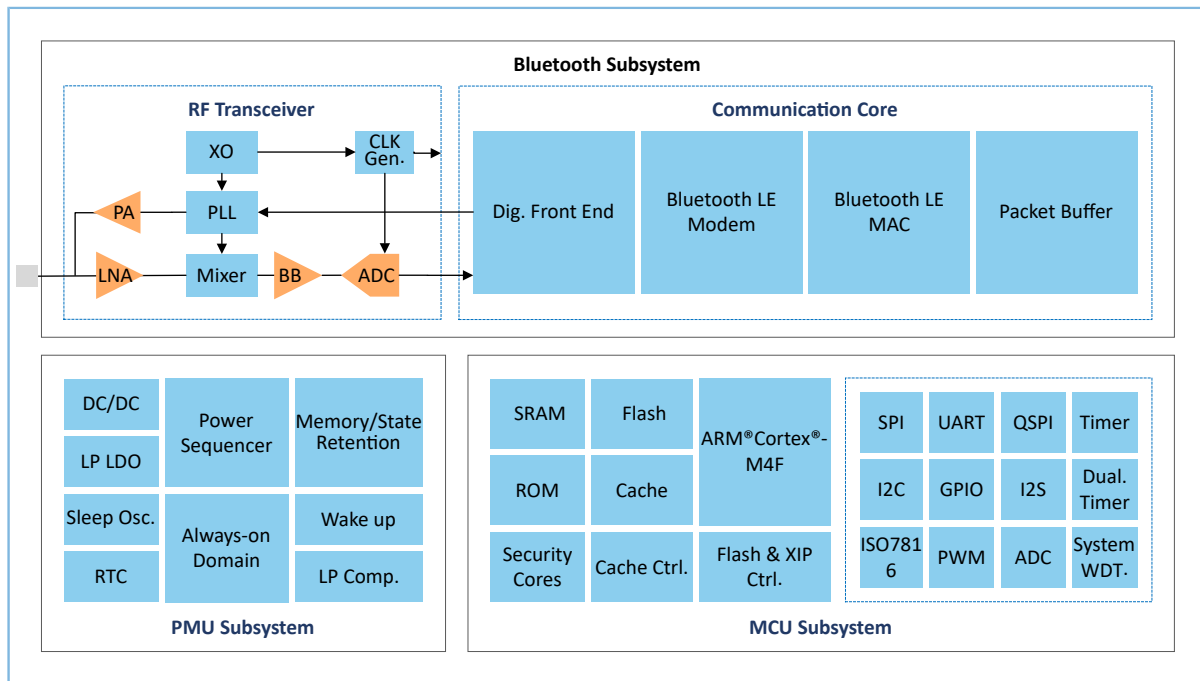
Bluetooth Subsystem

RF Transceiver

XO

CLK Gen.

PA

PLL

LNA

Mixer

BB

ADC

Communication Core

Dig. Front End

Bluetooth LE Modem

Bluetooth LE MAC

Packet Buffer

DC/DC

Power Sequencer

Memory/State Retention

LP LDO

Sleep Osc.

Always-on Domain

Wake up

RTC

LP Comp.

PMU Subsystem

SRAM

Flash

ARM®Cortex®-M4F

ROM

Cache

Security Cores

Cache Ctrl.

Flash & XIP Ctrl.

SPI

UART

QSPI

Timer

I2C

GPIO

I2S

Dual. Timer

ISO7816

PWM

ADC

System WDT.

MCU Subsystem